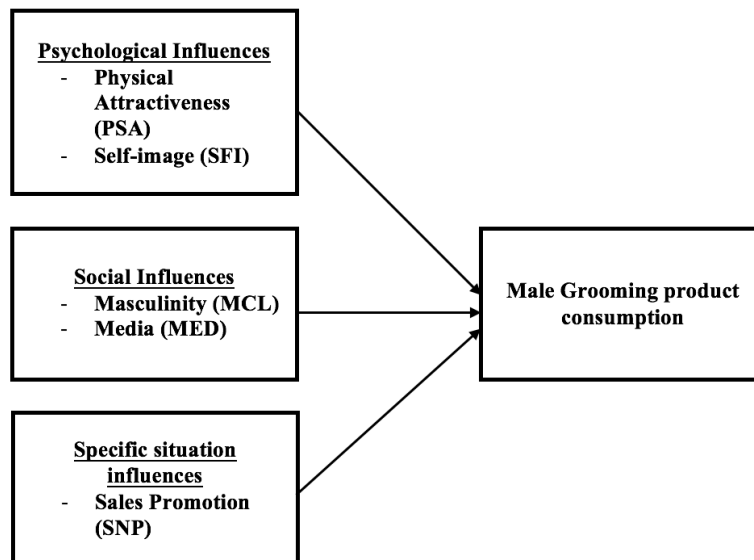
Psychological Influences
- Physical Attractiveness (PSA)
- Self-image (SFI)

Social Influences
- Masculinity (MCL)
- Media (MED)

Specific situation influences
- Sales Promotion (SNP)

Male Grooming product consumption